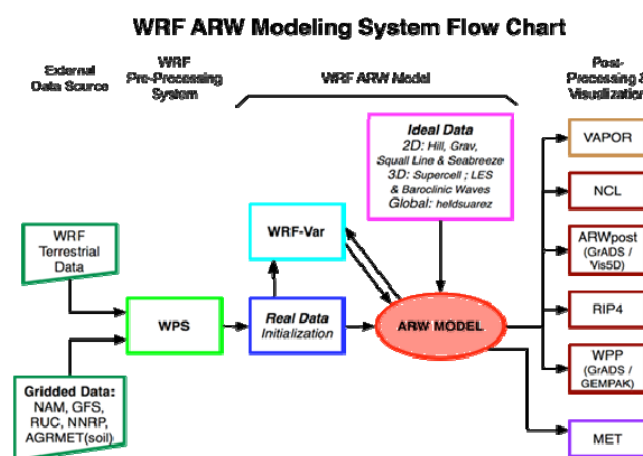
WRF ARW Modeling System Flow Chart

External Data Source

WRF Pre-Processing System

WRF ARW Model

Post-Processing & Visualization

Ideal Data
2D: Hill, Grav, Squall Line & Seabreeze
3D: Supercell ; LES & Baroclinic Waves
Global: heldsuarez

VAPOR

NCL

ARWpost (GrADS / Vis5D)

RIP4

WPP (GrADS / GEMPAK)

MET

WRF Terrestrial Data

WRF-Var

WPS

Real Data Initialization

ARW MODEL

Gridded Data: NAM, GFS, RUC, NNRP, AGRMET(soil)